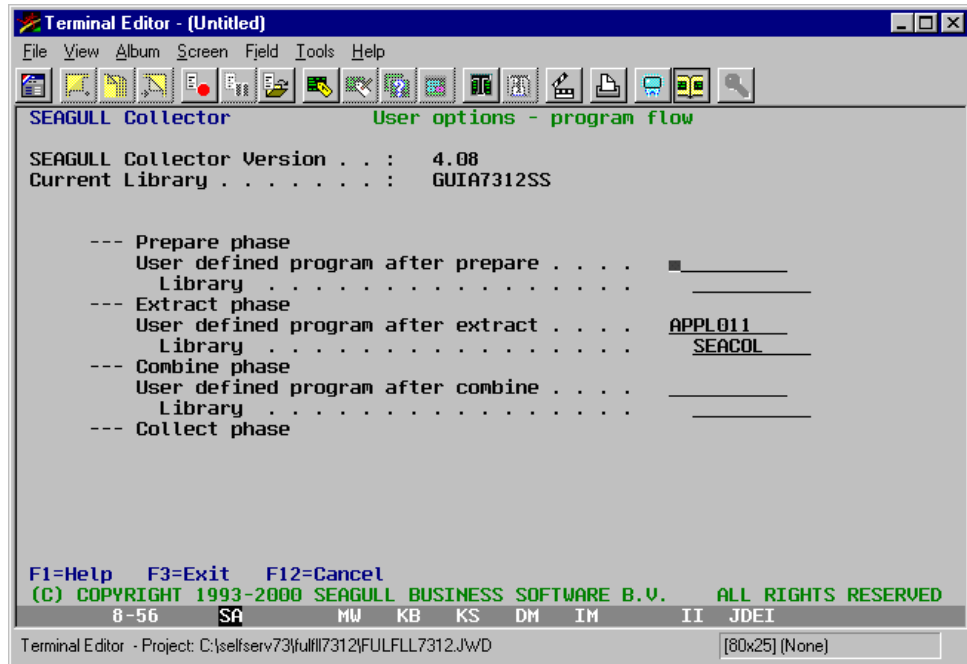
Terminal Editor - (Untitled)

File View Album Screen Field Tools Help

SEAGULL Collector User options - program flow

SEAGULL Collector Version . . : 4.08
Current Library . . . . . . . : GUIA7312SS

--- Prepare phase
User defined program after prepare . . . .
Library . . . . . . . . . . . . . . . .
--- Extract phase
User defined program after extract . . . . APPL011
Library . . . . . . . . . . . . . . . . SEACOL
--- Combine phase
User defined program after combine . . . .
Library . . . . . . . . . . . . . . . .
--- Collect phase

F1=Help F3=Exit F12=Cancel
(C) COPYRIGHT 1993-2000 SEAGULL BUSINESS SOFTWARE B.V. ALL RIGHTS RESERVED
8-56 SA MW KB KS DM IM II JDEI

Terminal Editor - Project: C:\selfserv73\fulfll7312\FULFLL7312.JWD [80x25] (None)